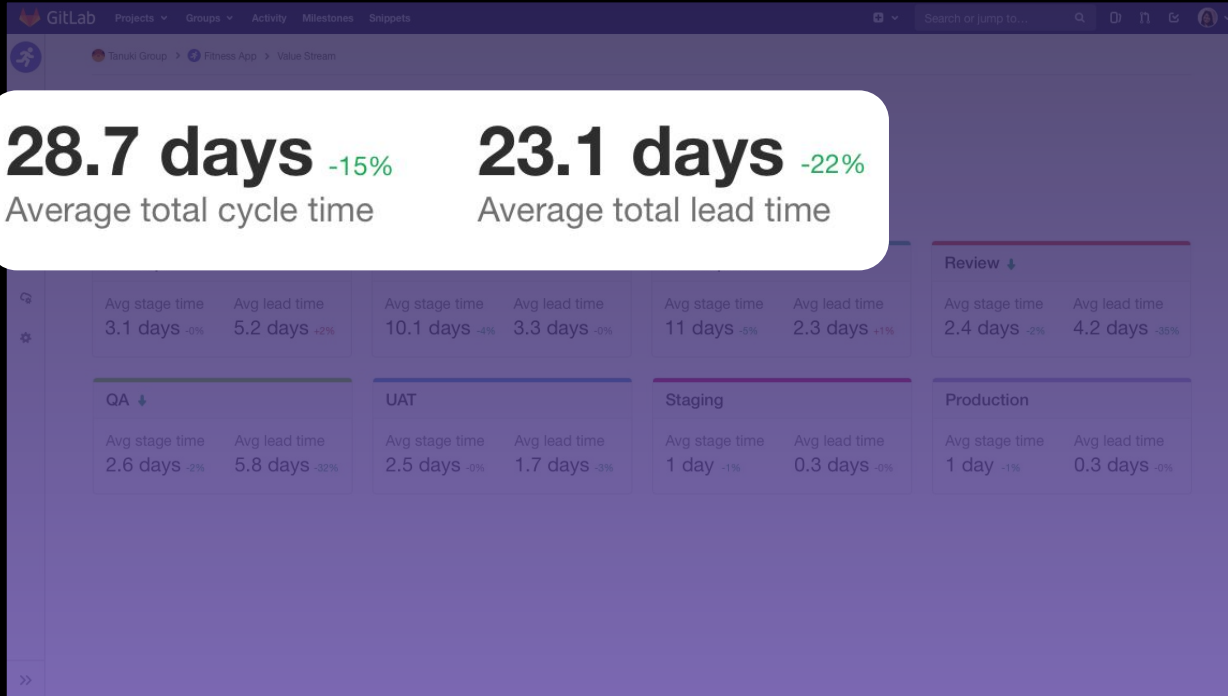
GitLab Projects Groups Activity Milestones Snippets

Search or jump to...

Tanuki Group > Fitness App > Value Stream

28.7 days -15%
Average total cycle time

23.1 days -22%
Average total lead time

Review

Avg stage time 3.1 days -0% Avg lead time 5.2 days +2%

Avg stage time 10.1 days -4% Avg lead time 3.3 days -0%

Avg stage time 11 days -5% Avg lead time 2.3 days +1%

Avg stage time 2.4 days -2% Avg lead time 4.2 days -35%

QA
Avg stage time 2.6 days -2% Avg lead time 5.8 days -32%

UAT
Avg stage time 2.5 days -0% Avg lead time 1.7 days -3%

Staging
Avg stage time 1 day -1% Avg lead time 0.3 days -0%

Production
Avg stage time 1 day -1% Avg lead time 0.3 days -0%

»